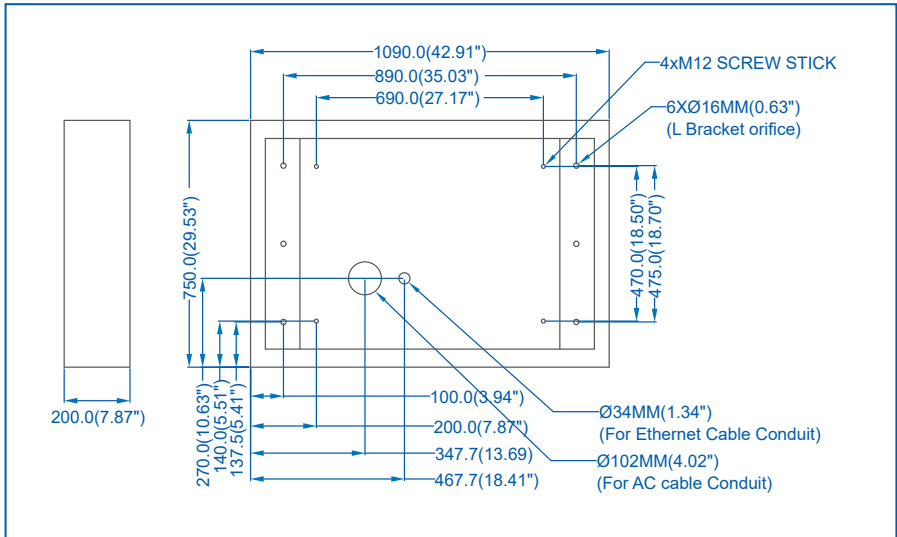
1090.0(42.91")
890.0(35.03")
690.0(27.17")
4xM12 SCREW STICK
6XØ16MM(0.63")
(L Bracket orifice)
750.0(29.53")
470.0(18.50")
475.0(18.70")
200.0(7.87")
270.0(10.63")
140.0(5.51")
137.5(5.41")
100.0(3.94")
200.0(7.87")
347.7(13.69)
467.7(18.41")
Ø34MM(1.34")
(For Ethernet Cable Conduit)
Ø102MM(4.02")
(For AC cable Conduit)